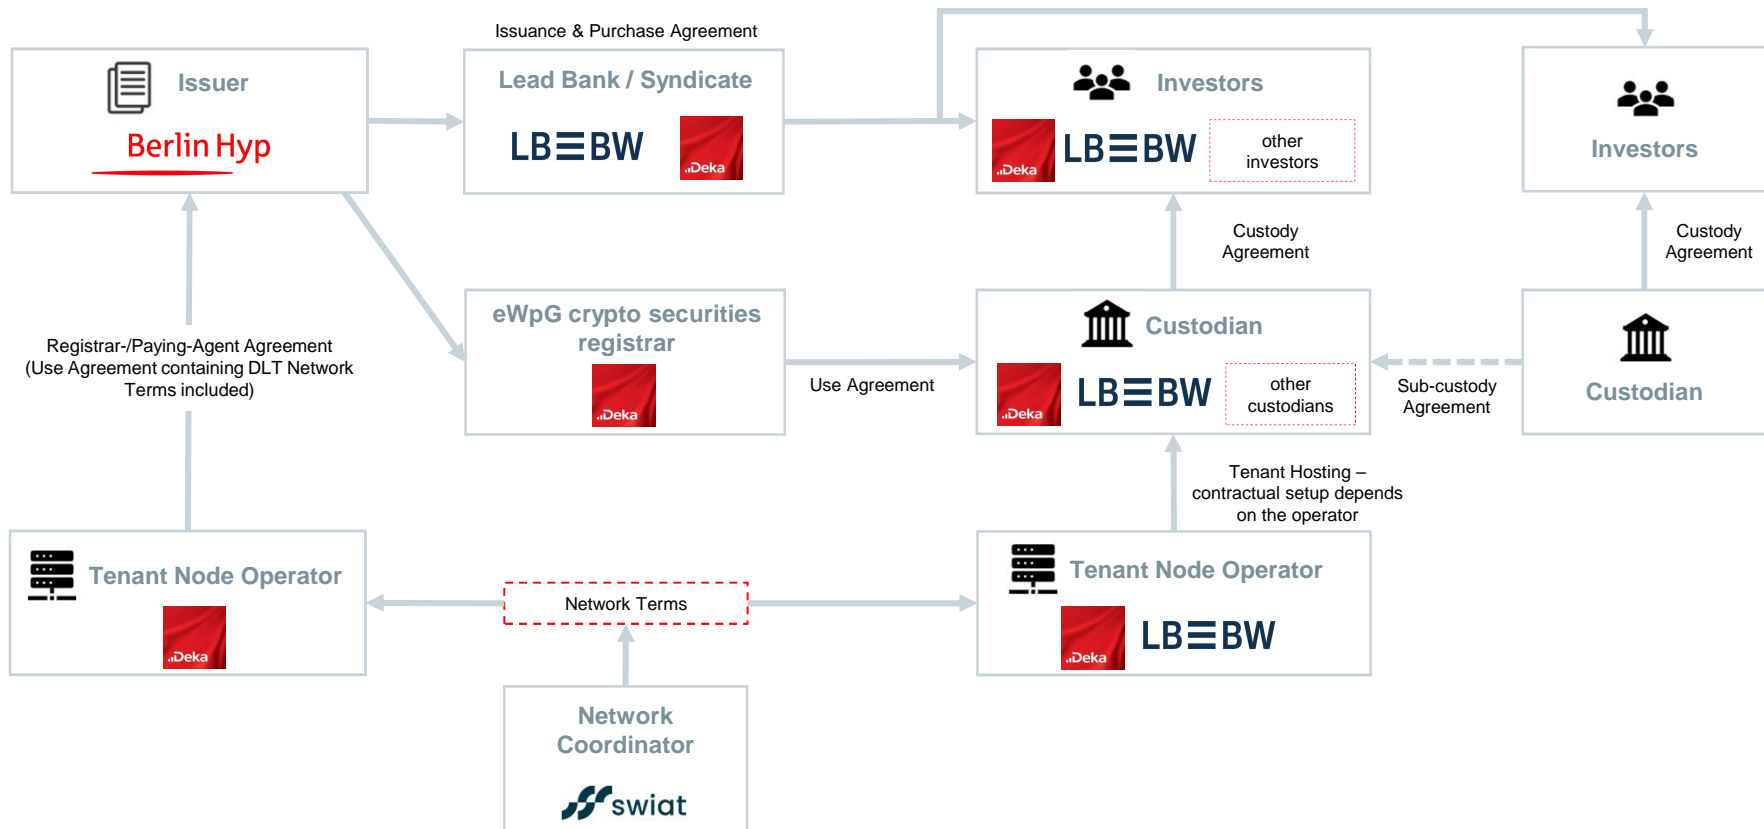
Issuance & Purchase Agreement

Issuer
Berlin Hyp

Lead Bank / Syndicate
LBBW
Deka

Investors
Deka
LBBW
other investors

Investors

Custody Agreement

Custody Agreement

Registrar-/Paying-Agent Agreement (Use Agreement containing DLT Network Terms included)

eWpG crypto securities registrar
Deka

Use Agreement

Custodian
Deka
LBBW
other custodians

Sub-custody Agreement

Custodian

Tenant Hosting – contractual setup depends on the operator

Tenant Node Operator
Deka

Network Terms

Tenant Node Operator
Deka
LBBW

Network Coordinator
swiat